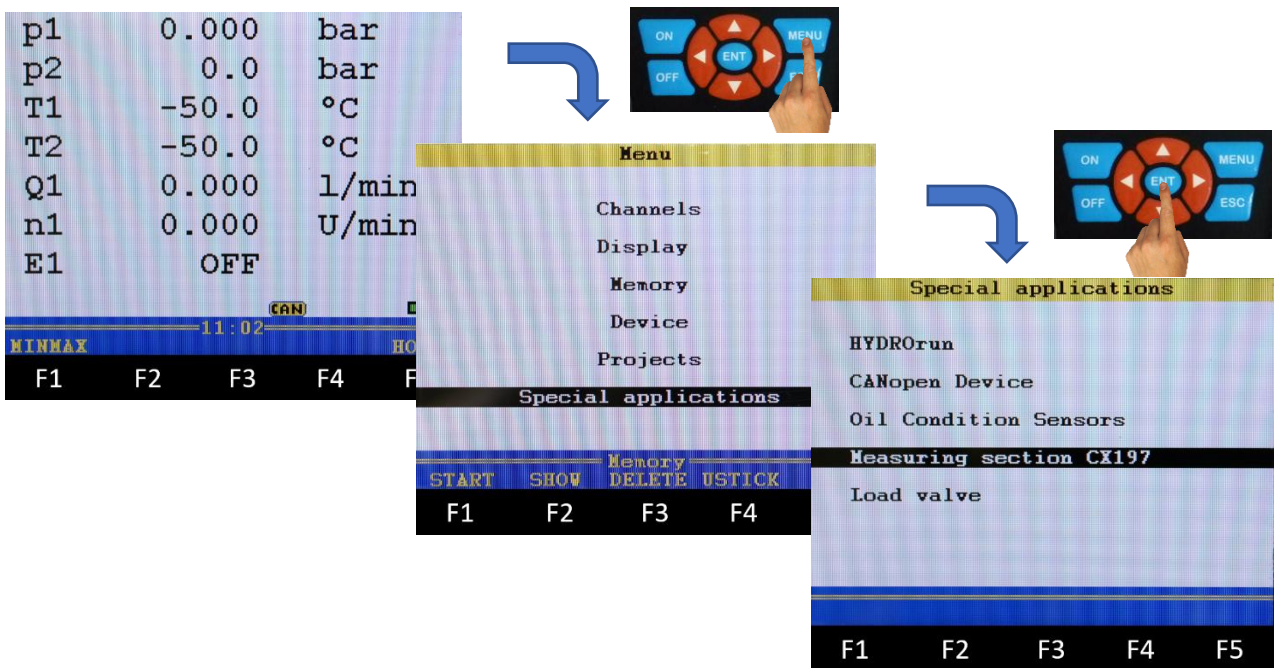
p1 0.000 bar
p2 0.0 bar
T1 -50.0 °C
T2 -50.0 °C
Q1 0.000 l/min
n1 0.000 U/min
E1 OFF

CAN
11:02
MINMAX HO

F1 F2 F3 F4 F

ON MENU
ENT
OFF F

Menu

Channels
Display
Memory
Device
Projects
Special applications

Memory
START SHOW DELETE USTICK

F1 F2 F3 F4

ON MENU
ENT
OFF ESC

Special applications

HYDROrun
CANopen Device
Oil Condition Sensors
Measuring section CX197
Load valve

F1 F2 F3 F4 F5